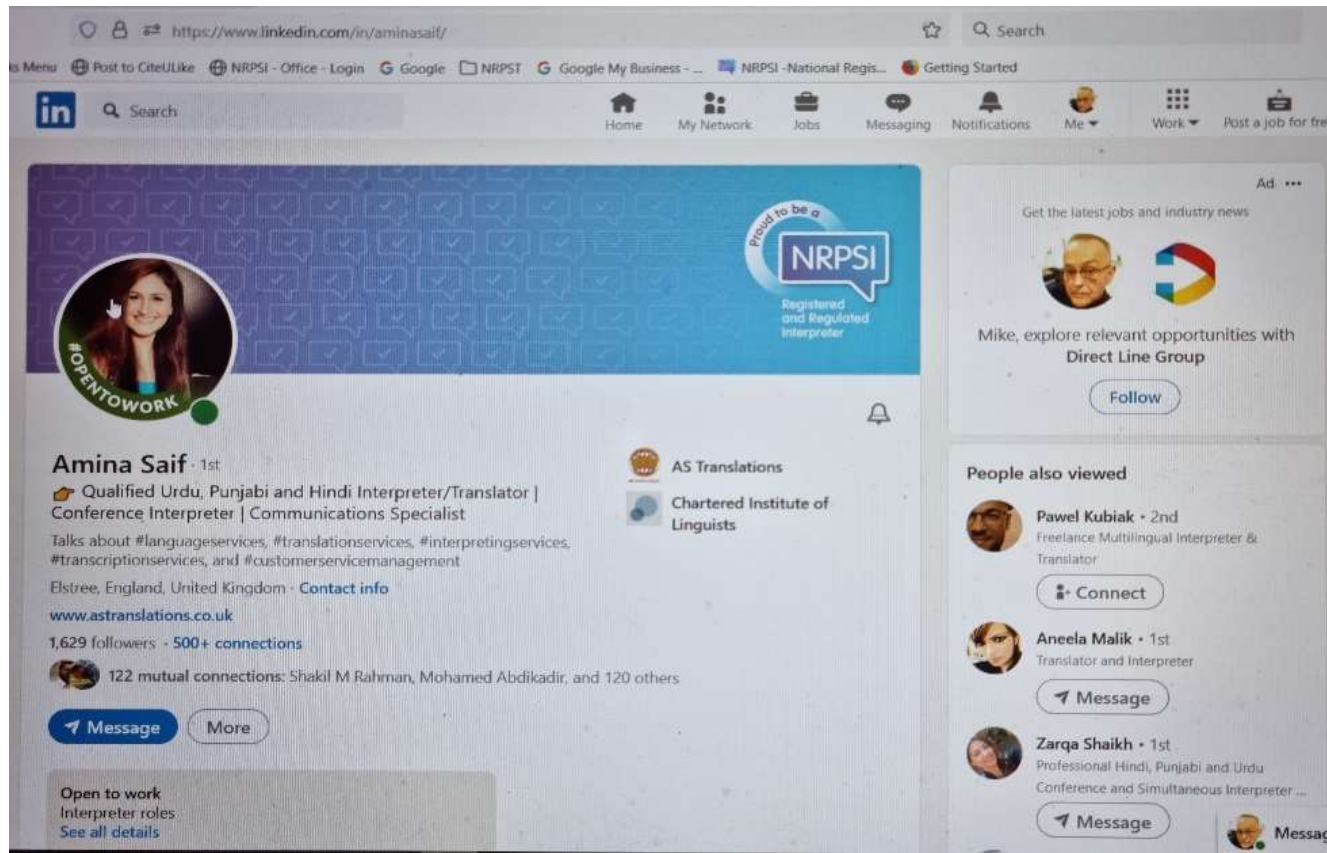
https://www.linkedin.com/in/aminasaif/

Search

s Menu Post to CiteULike NRPSI - Office - Login Google NRPST Google My Business - ... NRPSI -National Regis... Getting Started

in Search

Home My Network Jobs Messaging Notifications Me Work Post a job for fre

Proud to be a NRPSI Registered and Regulated Interpreter

#OPENTOWORK

Amina Saif · 1st
Qualified Urdu, Punjabi and Hindi Interpreter/Translator | Conference Interpreter | Communications Specialist
Talks about #languageservices, #translationservices, #interpretingservices, #transcriptionservices, and #customerservicemanagement
Elstree, England, United Kingdom · Contact info
www.astranslations.co.uk
1,629 followers · 500+ connections
122 mutual connections: Shakil M Rahman, Mohamed Abdikadir, and 120 others

Message More

AS Translations
Chartered Institute of Linguists

Open to work
Interpreter roles
See all details

Ad ···
Get the latest jobs and industry news
Mike, explore relevant opportunities with Direct Line Group
Follow

People also viewed
Pawel Kubiak · 2nd
Freelance Multilingual Interpreter & Translator
Connect
Aneela Malik · 1st
Translator and Interpreter
Message
Zarqa Shaikh · 1st
Professional Hindi, Punjabi and Urdu Conference and Simultaneous Interpreter ...
Message

Messag